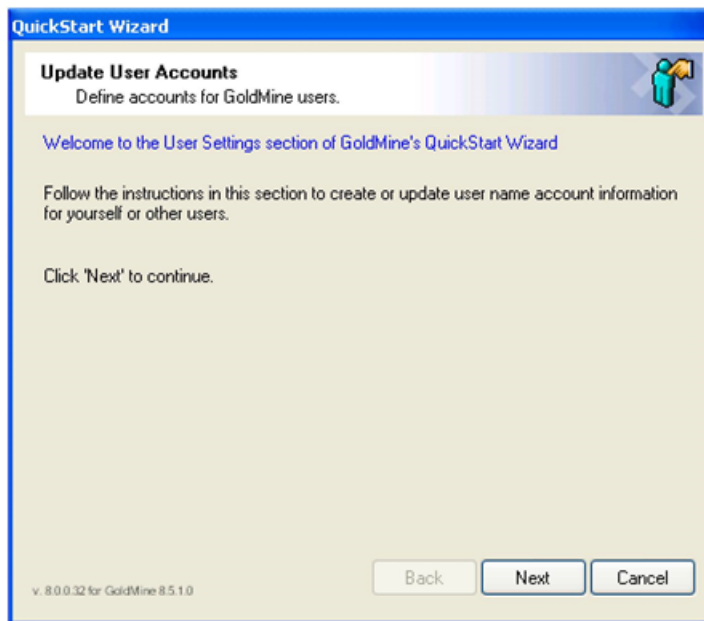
QuickStart Wizard

Update User Accounts
Define accounts for GoldMine users.

Welcome to the User Settings section of GoldMine's QuickStart Wizard

Follow the instructions in this section to create or update user name account information for yourself or other users.

Click 'Next' to continue.

v. 8.0.0.32 for GoldMine 8.5.1.0

Back
Next
Cancel